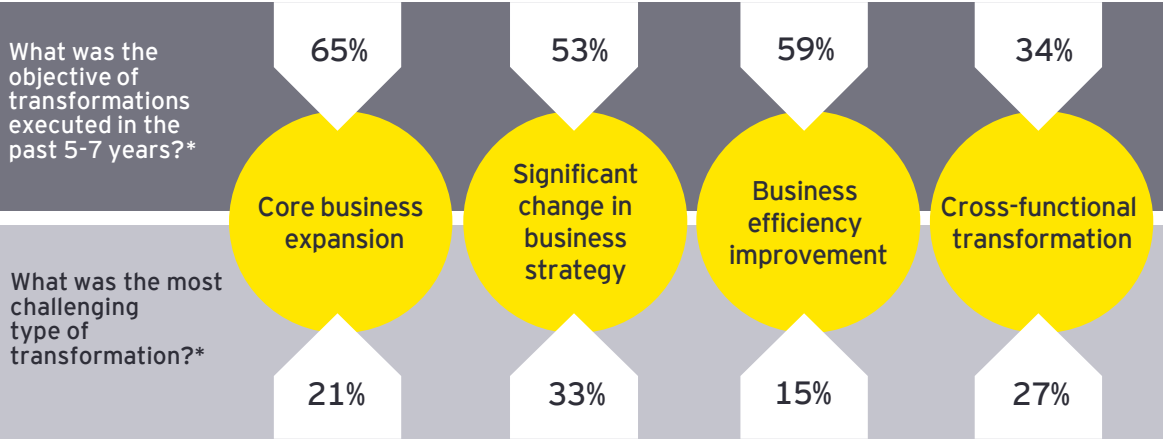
What was the objective of transformations executed in the past 5-7 years?*

65%

53%

59%

34%

Core business expansion

Significant change in business strategy

Business efficiency improvement

Cross-functional transformation

What was the most challenging type of transformation?*

21%

33%

15%

27%